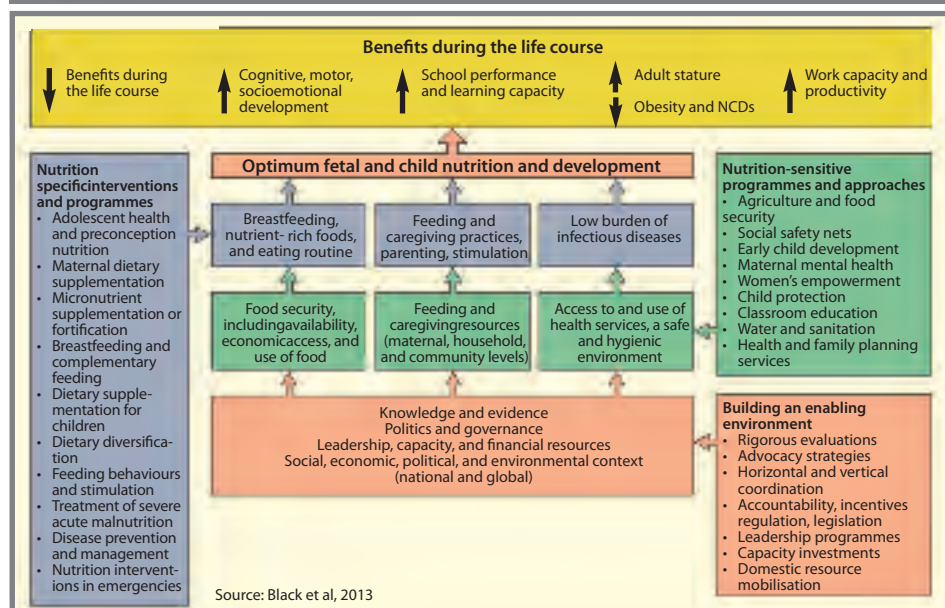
Benefits during the life course

Benefits during the life course

Cognitive, motor, socioemotional development

School performance and learning capacity

Adult stature

Obesity and NCDs

Work capacity and productivity

Nutrition specificinterventions and programmes
• Adolescent health and preconception nutrition
• Maternal dietary supplementation
• Micronutrient supplementation or fortification
• Breastfeeding and complementary feeding
• Dietary supplementation for children
• Dietary diversification
• Feeding behaviours and stimulation
• Treatment of severe acute malnutrition
• Disease prevention and management
• Nutrition interventions in emergencies

Optimum fetal and child nutrition and development

Breastfeeding, nutrient- rich foods, and eating routine

Feeding and caregiving practices, parenting, stimulation

Low burden of infectious diseases

Food security, includingavailability, economicaccess, and use of food

Feeding and caregivingresources (maternal, household, and community levels)

Access to and use of health services, a safe and hygienic environment

Knowledge and evidence
Politics and governance
Leadership, capacity, and financial resources
Social, economic, political, and environmental context (national and global)

Nutrition-sensitive programmes and approaches
• Agriculture and food security
• Social safety nets
• Early child development
• Maternal mental health
• Women's empowerment
• Child protection
• Classroom education
• Water and sanitation
• Health and family planning services

Building an enabling environment
• Rigorous evaluations
• Advocacy strategies
• Horizontal and vertical coordination
• Accountability, incentives regulation, legislation
• Leadership programmes
• Capacity investments
• Domestic resource mobilisation

Source: Black et al, 2013